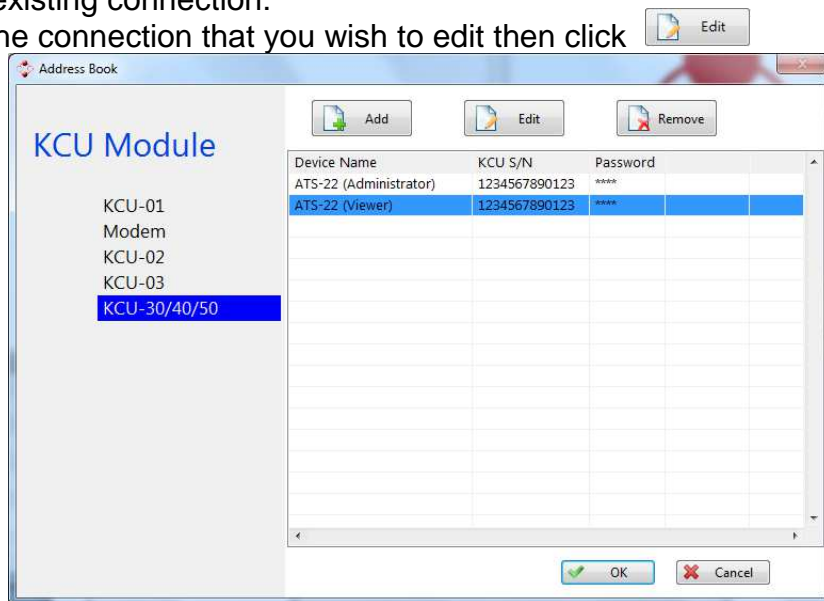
existing connection.
he connection that you wish to edit then click Edit

Address Book

KCU Module

KCU-01
Modem
KCU-02
KCU-03
KCU-30/40/50

Add
Edit
Remove

| Device Name | KCU S/N | Password |
|---|---|---|
| ATS-22 (Administrator) | 1234567890123 | **** |
| ATS-22 (Viewer) | 1234567890123 | **** |

OK
Cancel